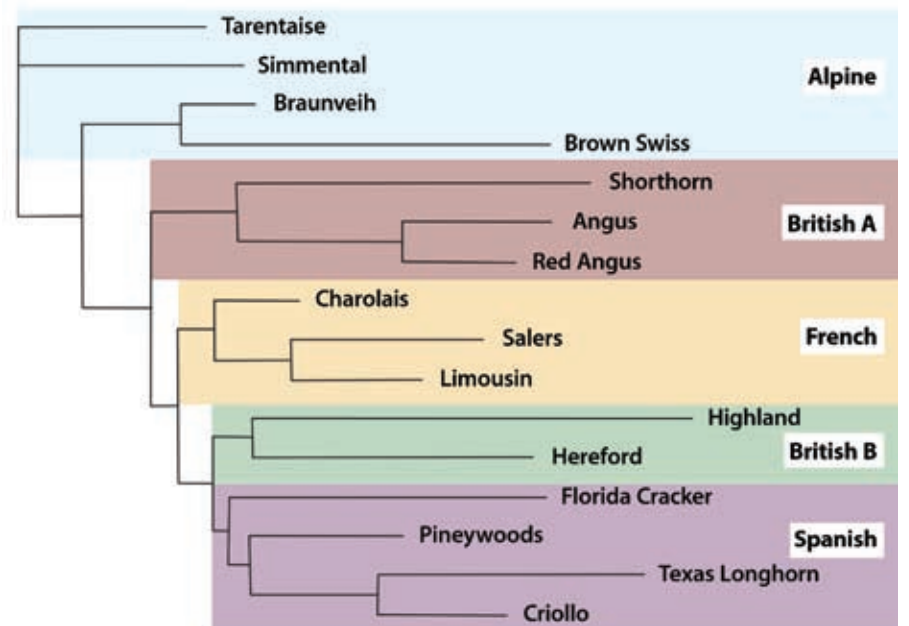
Tarentaise
Simmental
Alpine
Braunveih
Brown Swiss
Shorthorn
Angus
British A
Red Angus
Charolais
Salers
French
Limousin
Highland
British B
Hereford
Florida Cracker
Pineywoods
Spanish
Texas Longhorn
Criollo